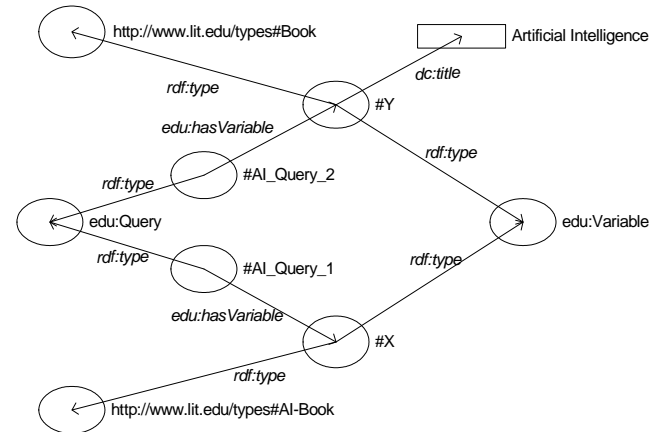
http://www.lit.edu/types#Book

Artificial Intelligence

rdf:type

dc:title

#Y

edu:hasVariable

rdf:type

rdf:type

#AI_Query_2

edu:Query

edu:Variable

rdf:type

#AI_Query_1

rdf:type

edu:hasVariable

#X

rdf:type

http://www.lit.edu/types#AI-Book